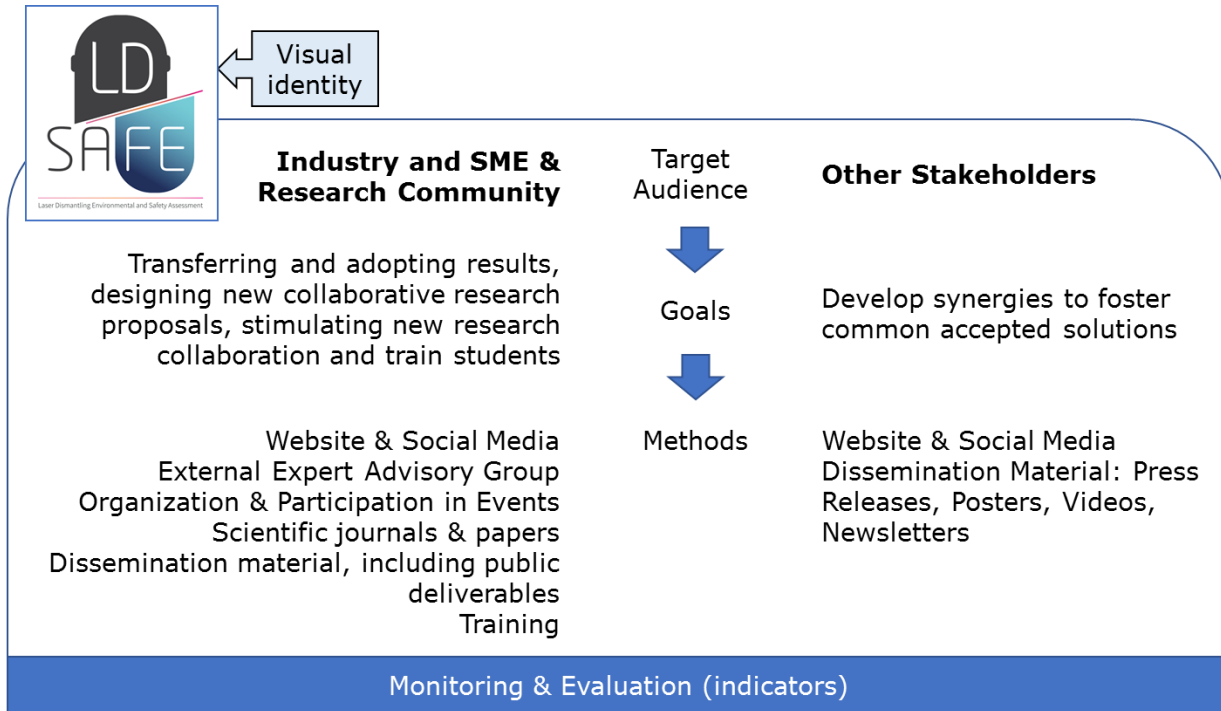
LD SAFE
Laser Dismantling Environmental and Safety Assessment

Visual identity

Industry and SME & Research Community

Target Audience

Other Stakeholders

Transferring and adopting results, designing new collaborative research proposals, stimulating new research collaboration and train students

Goals

Develop synergies to foster common accepted solutions

Website & Social Media
External Expert Advisory Group
Organization & Participation in Events
Scientific journals & papers
Dissemination material, including public deliverables
Training

Methods

Website & Social Media
Dissemination Material: Press Releases, Posters, Videos, Newsletters

Monitoring & Evaluation (indicators)